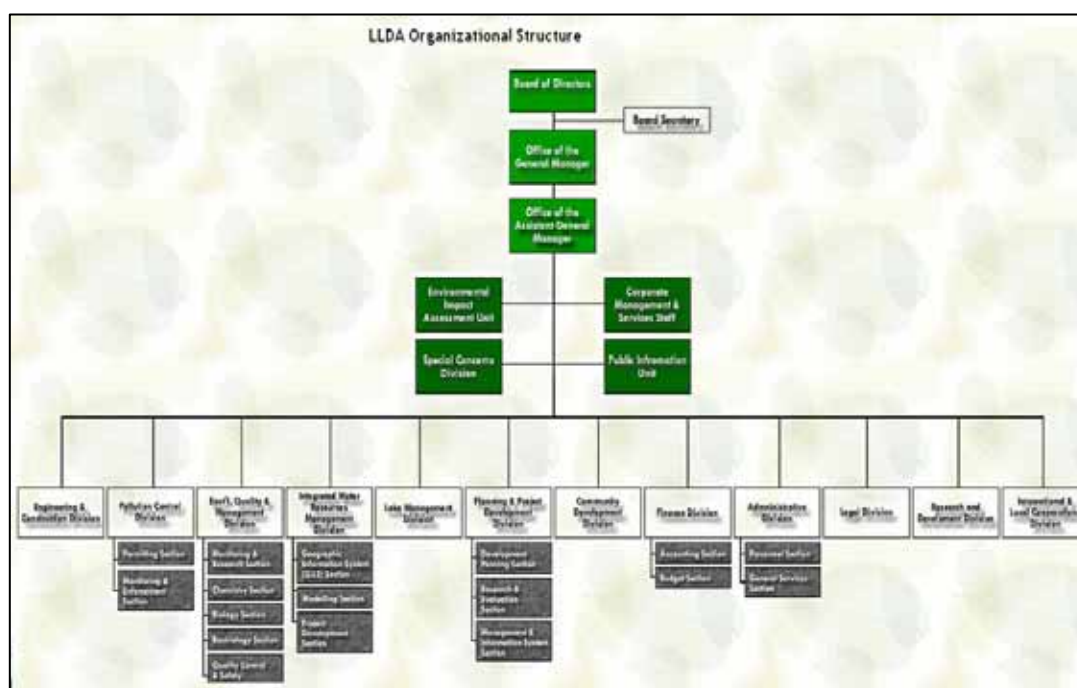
LLDA Organizational Structure

Board of Directors

Board Secretary

Office of the General Manager

Office of the Assistant General Manager

Environmental Impact Assessment Unit

Corporate Management & Services Staff

Special Concerns Division

Public Information Unit

Engineering & Construction Division

Pollution Control Division

Permitting Section

Monitoring & Enforcement Section

Env'l. Quality & Management Division

Monitoring & Research Section

Chemistry Section

Biology Section

Bacteriology Section

Quality Control & Safety

Integrated Water Resources Management Division

Geographic Information System (GIS) Section

Modelling Section

Project Development Section

Lake Management Division

Planning & Project Development Division

Development Planning Section

Research & Evaluation Section

Management & Information System Section

Community Development Division

Finance Division

Accounting Section

Budget Section

Administrative Division

Personnel Section

General Services Section

Legal Division

Research and Development Division

International & Local Cooperation Division